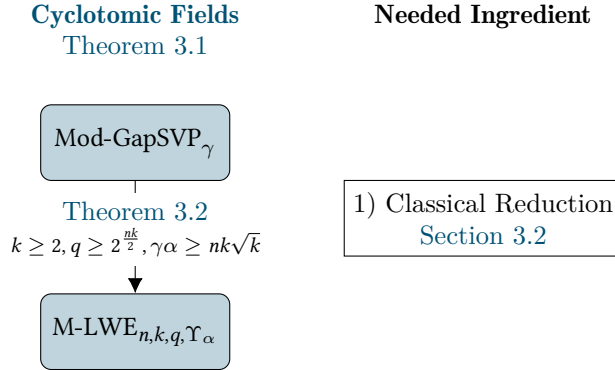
Cyclotomic Fields
Theorem 3.1

Needed Ingredient

Mod-GapSVP$_\gamma$

Theorem 3.2
$k \geq 2, q \geq 2^{\frac{nk}{2}}, \gamma\alpha \geq nk\sqrt{k}$

1) Classical Reduction
Section 3.2

M-LWE$_{n,k,q,\Upsilon_\alpha}$